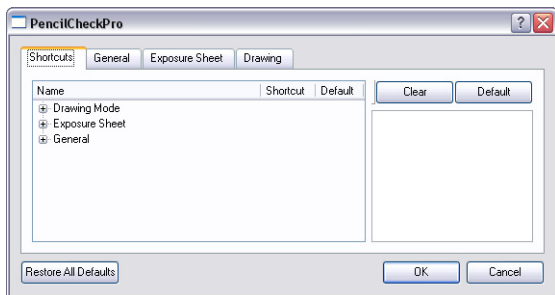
PencilCheckPro

Shortcuts General Exposure Sheet Drawing

| Name | Shortcut | Default |
|---|---|---|
| ⊞ Drawing Mode | | |
| ⊞ Exposure Sheet | | |
| ⊞ General | | |

Clear Default

Restore All Defaults

OK Cancel